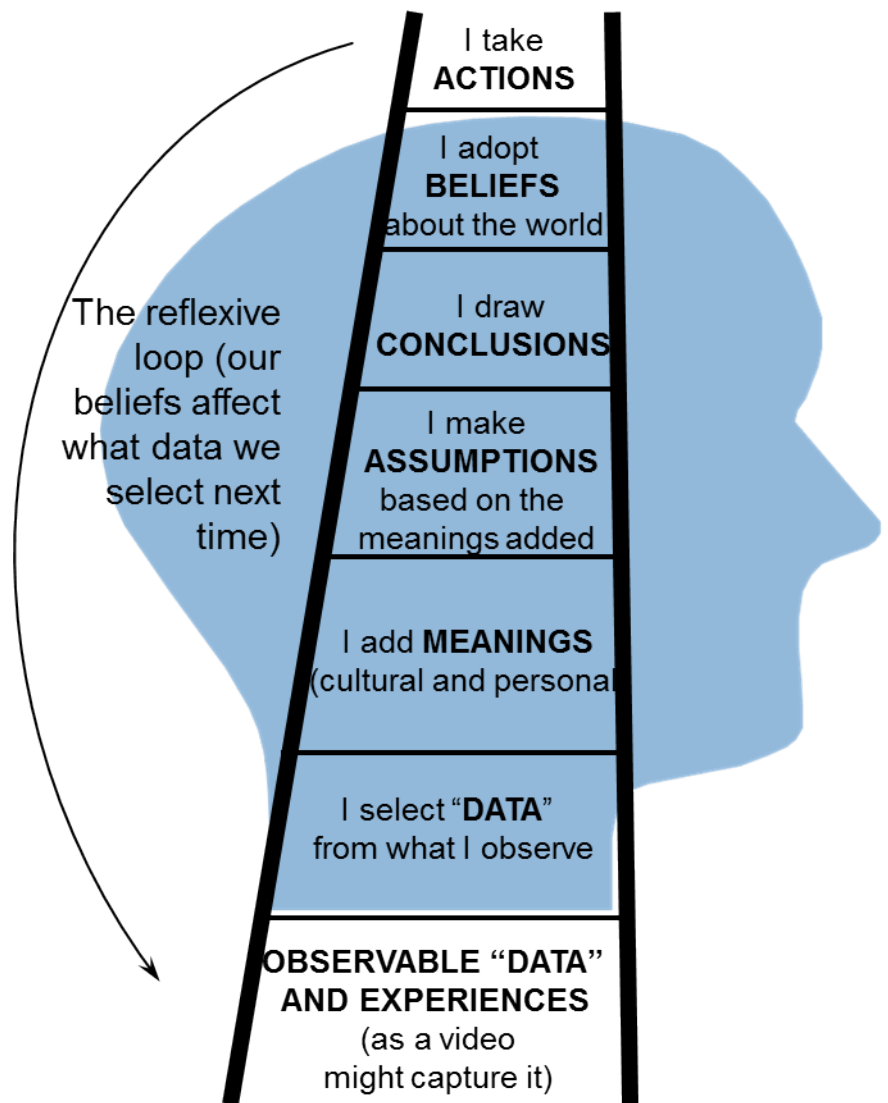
I take **ACTIONS**

I adopt **BELIEFS** about the world

I draw **CONCLUSIONS**

I make **ASSUMPTIONS** based on the meanings added

I add **MEANINGS** (cultural and personal

I select "**DATA**" from what I observe

**OBSERVABLE "DATA" AND EXPERIENCES** (as a video might capture it)

The reflexive loop (our beliefs affect what data we select next time)